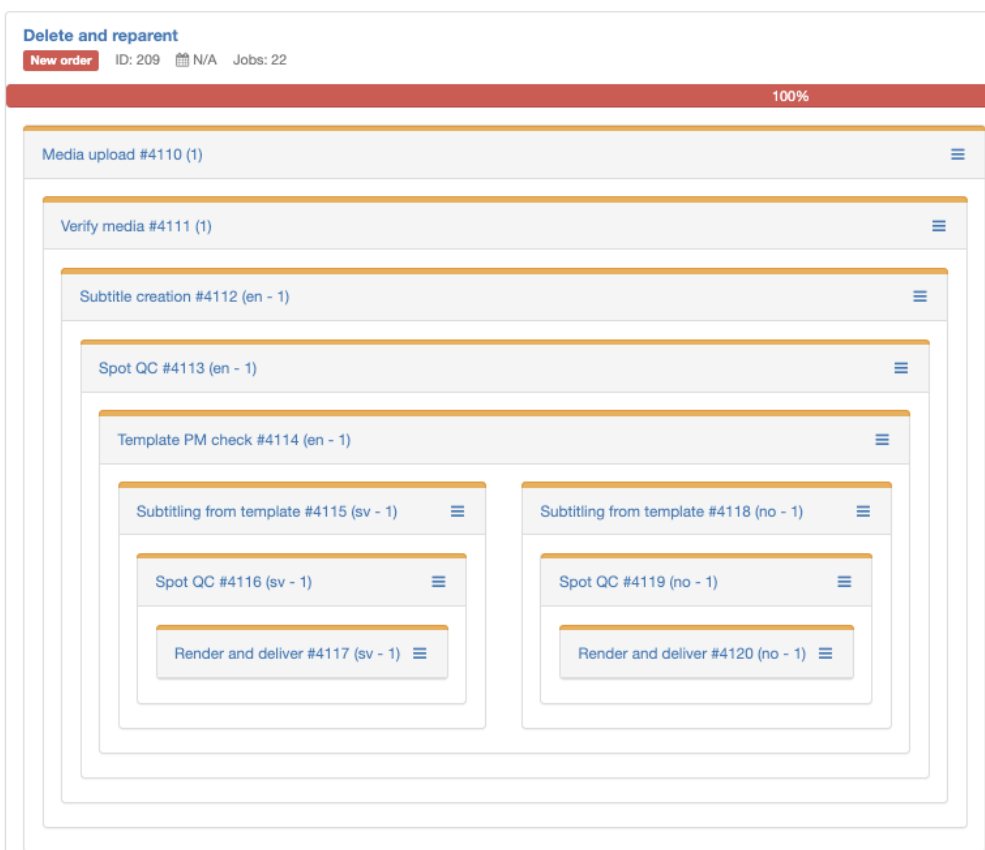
Delete and reparent
New order ID: 209 N/A Jobs: 22

100%

Media upload #4110 (1)

Verify media #4111 (1)

Subtitle creation #4112 (en - 1)

Spot QC #4113 (en - 1)

Template PM check #4114 (en - 1)

Subtitling from template #4115 (sv - 1)

Spot QC #4116 (sv - 1)

Render and deliver #4117 (sv - 1)

Subtitling from template #4118 (no - 1)

Spot QC #4119 (no - 1)

Render and deliver #4120 (no - 1)